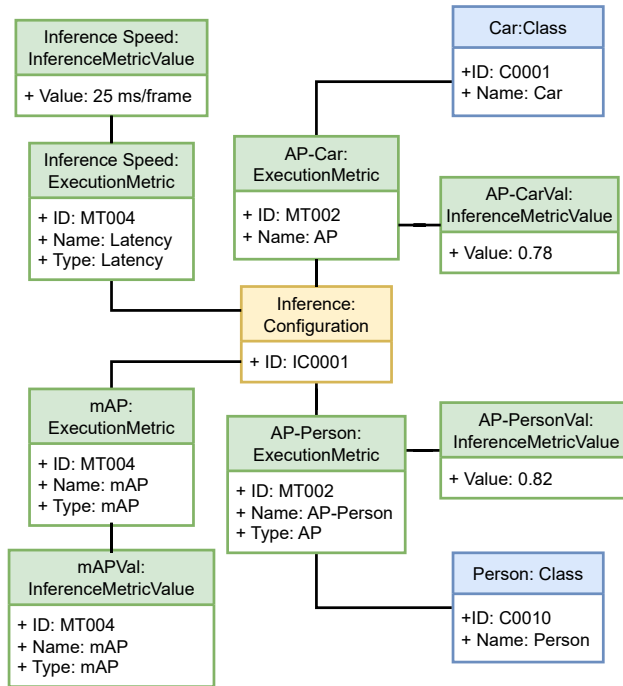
Inference Speed: InferenceMetricValue

+ Value: 25 ms/frame

Car:Class

+ID: C0001
+ Name: Car

Inference Speed: ExecutionMetric

+ ID: MT004
+ Name: Latency
+ Type: Latency

AP-Car: ExecutionMetric

+ ID: MT002
+ Name: AP

AP-CarVal: InferenceMetricValue

+ Value: 0.78

Inference: Configuration

+ ID: IC0001

mAP: ExecutionMetric

+ ID: MT004
+ Name: mAP
+ Type: mAP

AP-Person: ExecutionMetric

+ ID: MT002
+ Name: AP-Person
+ Type: AP

AP-PersonVal: InferenceMetricValue

+ Value: 0.82

mAPVal: InferenceMetricValue

+ ID: MT004
+ Name: mAP
+ Type: mAP

Person: Class

+ID: C0010
+ Name: Person